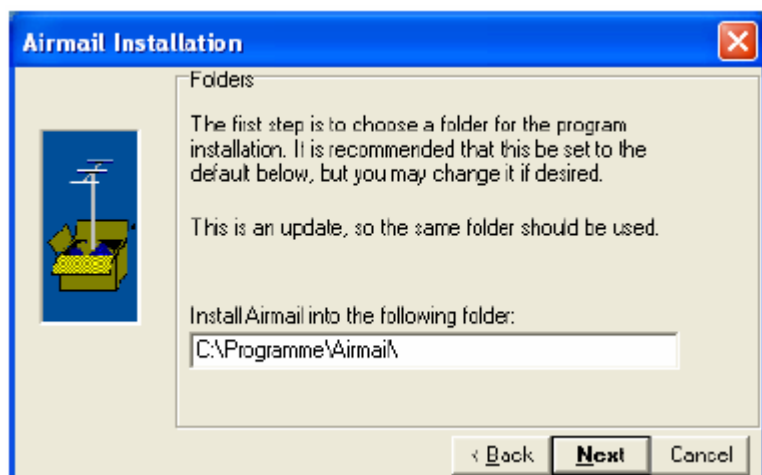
Airmail Installation

Folders

The first step is to choose a folder for the program installation. It is recommended that this be set to the default below, but you may change it if desired.

This is an update, so the same folder should be used.

Install Airmail into the following folder:

C:\Programme\Airmail\

< Back

Next

Cancel